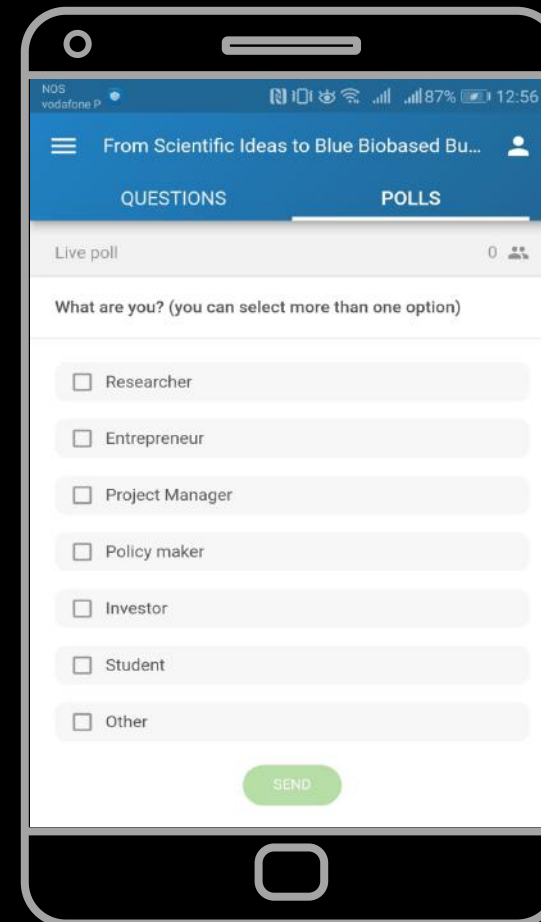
NOS
vodafone P

87% 12:56

From Scientific Ideas to Blue Biobased Bu...

QUESTIONS

POLLS

Live poll

0

What are you? (you can select more than one option)

Researcher

Entrepreneur

Project Manager

Policy maker

Investor

Student

Other

SEND